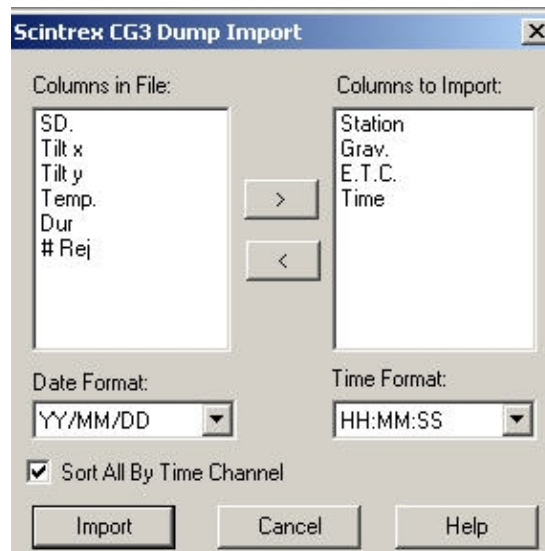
Scintrex CG3 Dump Import

Columns in File:

SD.
Tilt x
Tilt y
Temp.
Dur
# Rej

>

<

Columns to Import:

Station
Grav.
E.T.C.
Time

Date Format:

YY/MM/DD

Time Format:

HH:MM:SS

Sort All By Time Channel

Import

Cancel

Help